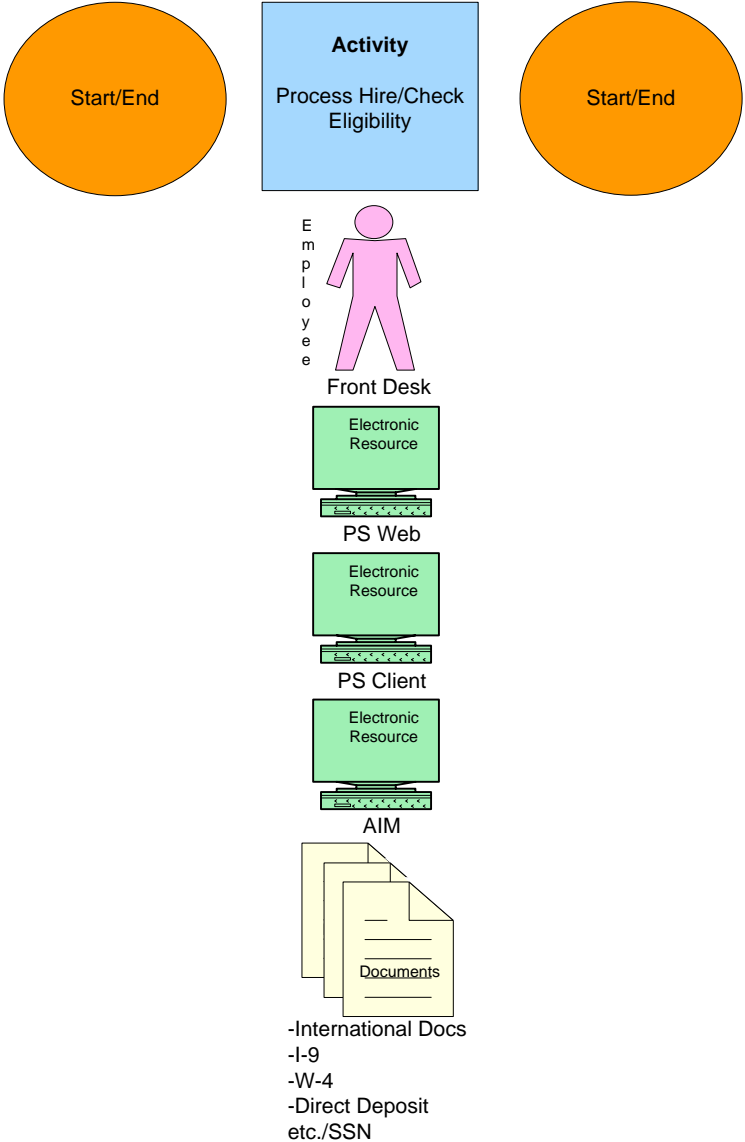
Start/End

Activity

Process Hire/Check Eligibility

Start/End

Employee

Front Desk

Electronic Resource

PS Web

Electronic Resource

PS Client

Electronic Resource

AIM

Documents

-International Docs
-I-9
-W-4
-Direct Deposit
etc./SSN